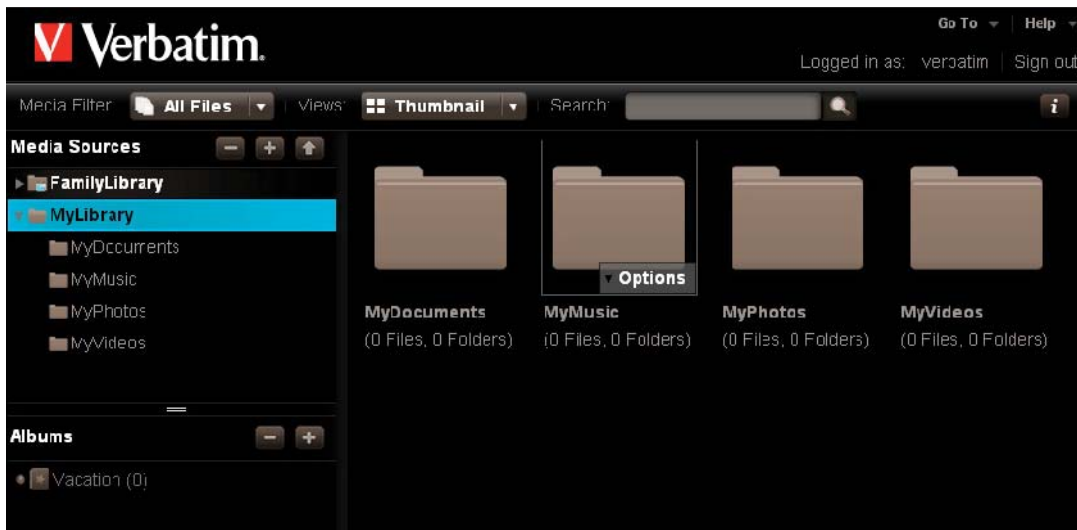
Verbatim.

Go To | Help

Logged in as: verbatim | Sign out

Media Filter All Files | Views: Thumbnail | Search:

Media Sources

FamilyLibrary
MyLibrary
MyDocuments
MyMusic
MyPhotos
MyVideos

Albums

Vacation (0)

Options

MyDocuments
(0 Files, 0 Folders)

MyMusic
(0 Files, 0 Folders)

MyPhotos
(0 Files, 0 Folders)

MyVideos
(0 Files, 0 Folders)